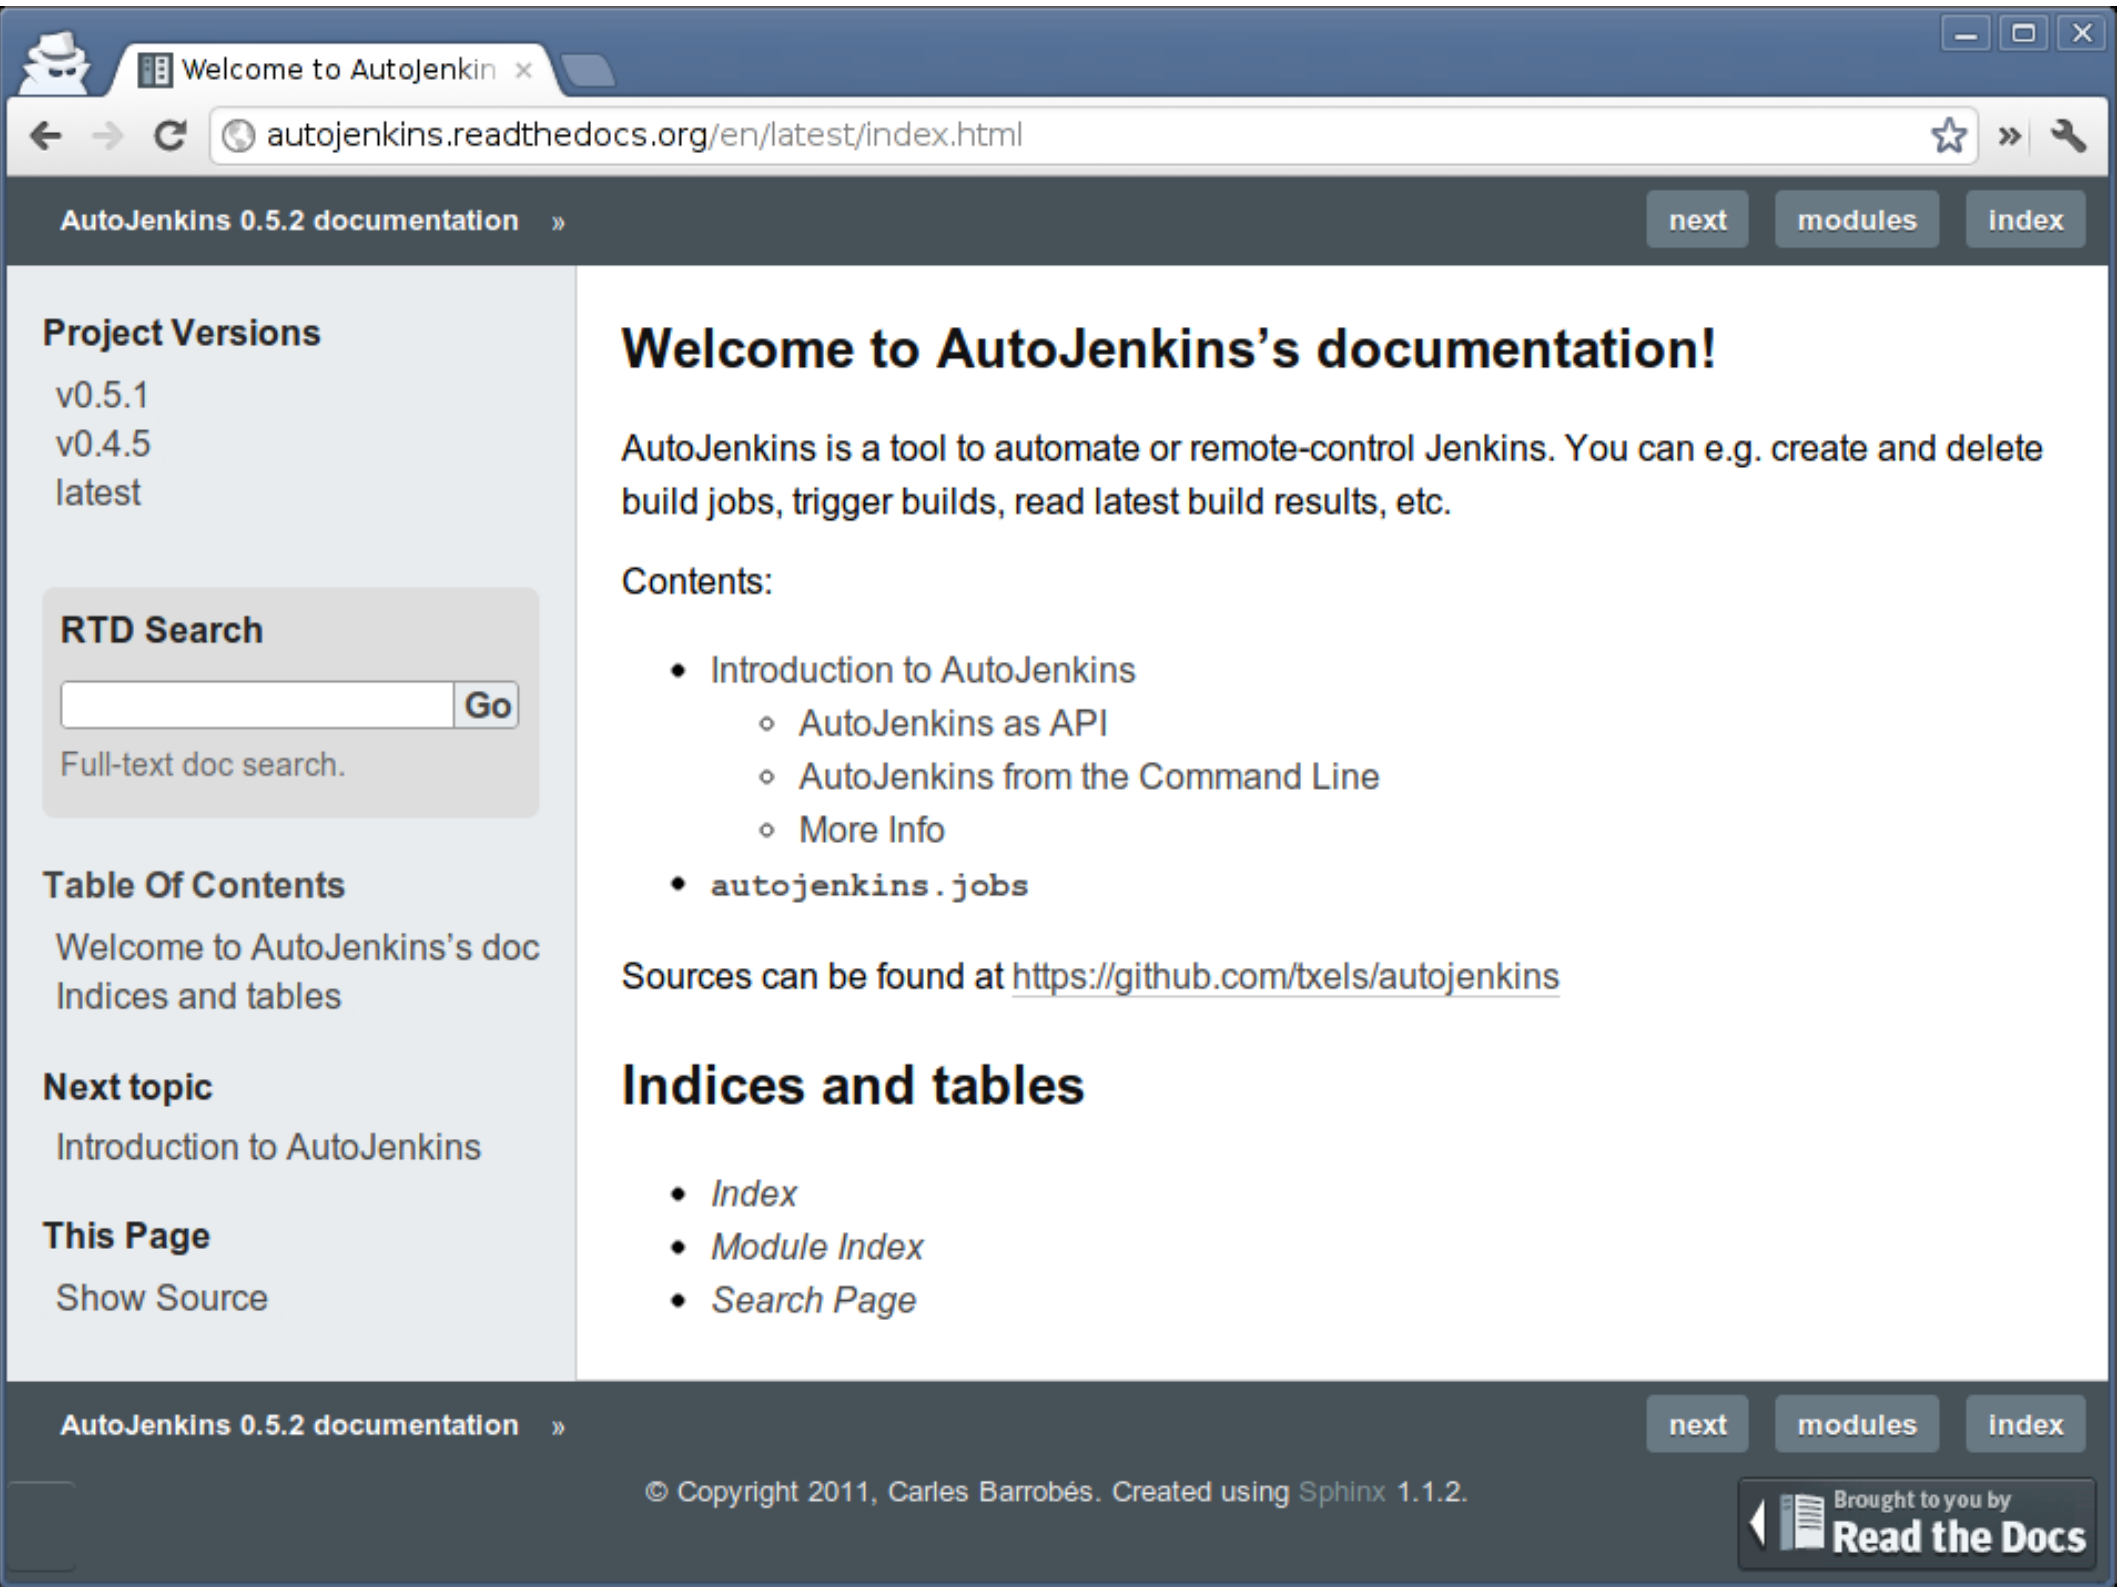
Welcome to AutoJenkin ×

autojenkins.readthedocs.org/en/latest/index.html

AutoJenkins 0.5.2 documentation »

next modules index

Project Versions

v0.5.1
v0.4.5
latest

RTD Search

Go

Full-text doc search.

Table Of Contents

Welcome to AutoJenkins's doc
Indices and tables

Next topic

Introduction to AutoJenkins

This Page

Show Source

Welcome to AutoJenkins's documentation!

AutoJenkins is a tool to automate or remote-control Jenkins. You can e.g. create and delete build jobs, trigger builds, read latest build results, etc.

Contents:

- Introduction to AutoJenkins
  - AutoJenkins as API
  - AutoJenkins from the Command Line
  - More Info
- autojenkins.jobs

Sources can be found at https://github.com/txels/autojenkins

Indices and tables

- Index
- Module Index
- Search Page

AutoJenkins 0.5.2 documentation »

next modules index

© Copyright 2011, Carles Barrobés. Created using Sphinx 1.1.2.

Brought to you by
Read the Docs